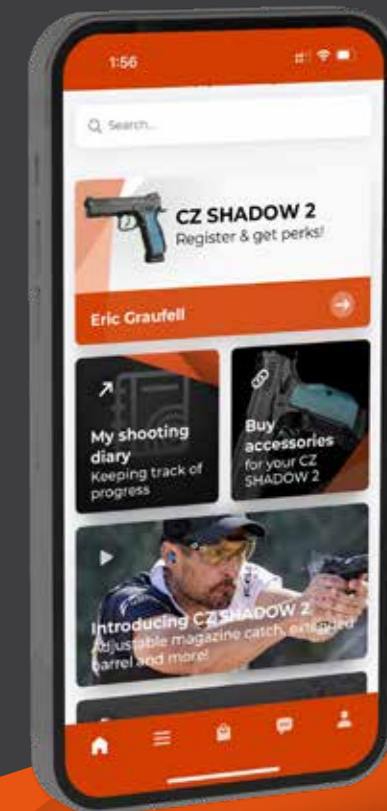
1:56

Search...

CZ SHADOW 2
Register & get perks!

Eric Graufell

My shooting diary
Keeping track of progress

Buy accessories
for your CZ SHADOW 2

Introducing CZ SHADOW 2
Adjustable magazine catch, extended barrel and more!